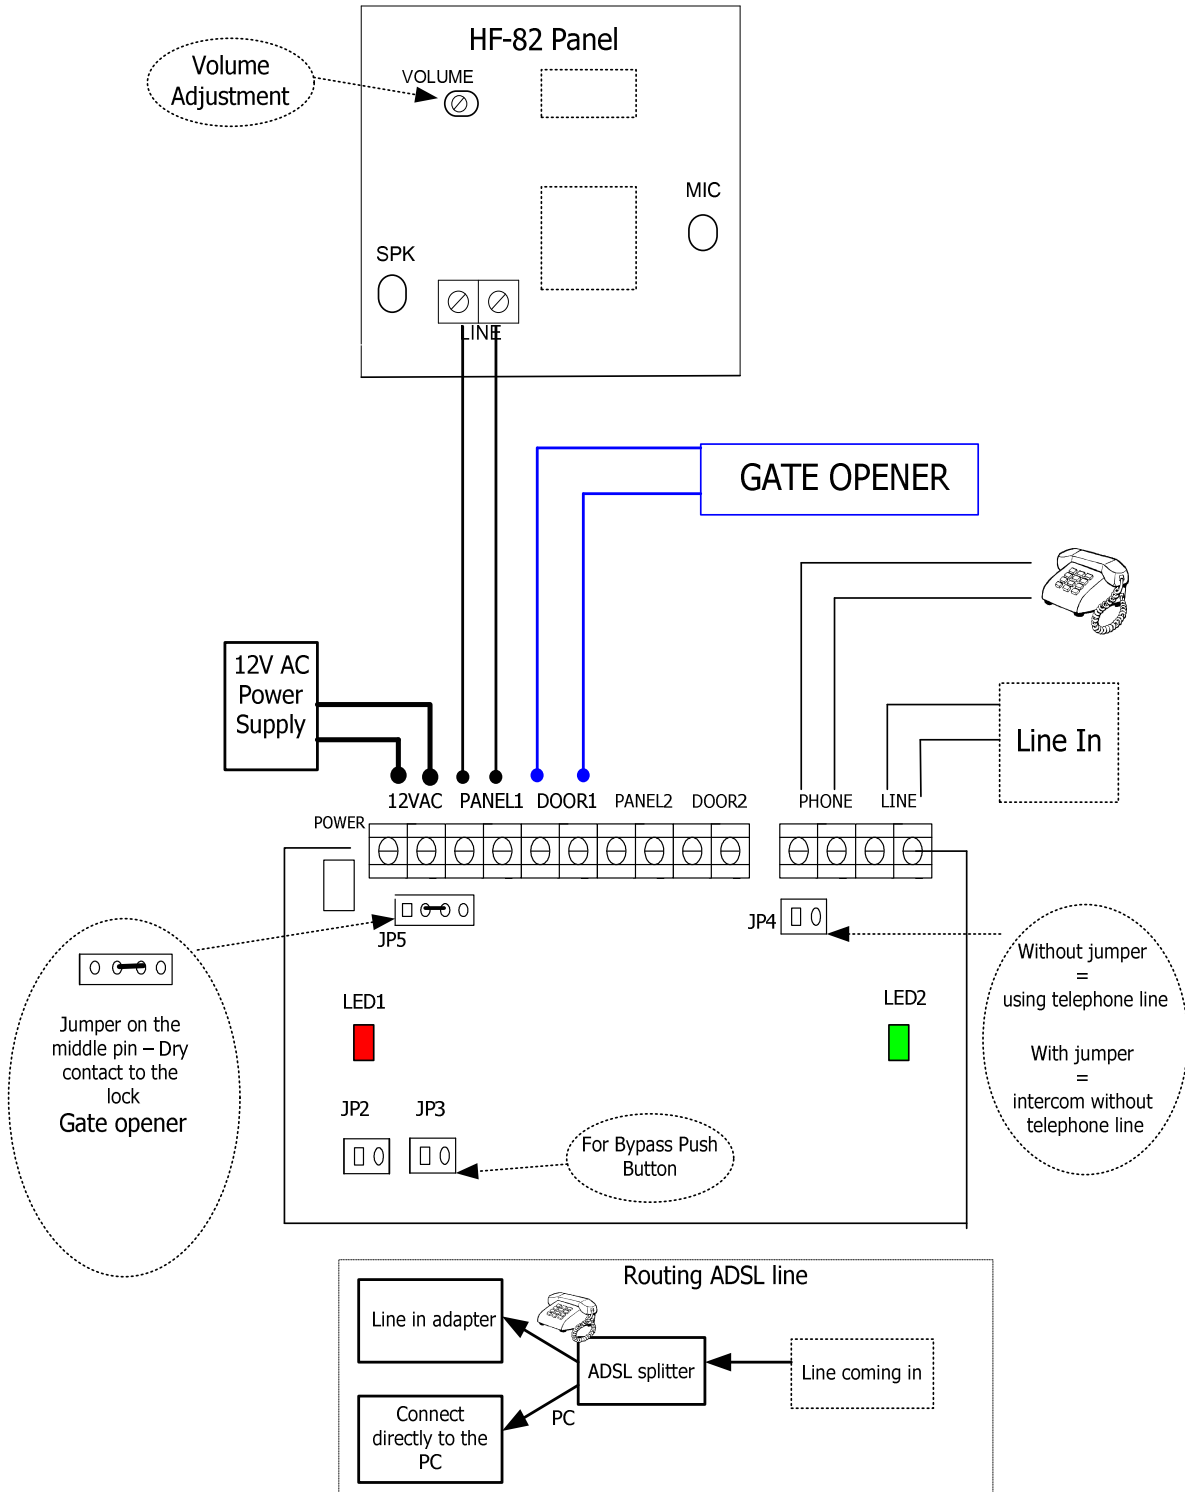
HF-82 Panel

Volume Adjustment

VOLUME

MIC

SPK

LINE

GATE OPENER

12V AC Power Supply

Line In

12VAC PANEL1 DOOR1 PANEL2 DOOR2

PHONE LINE

POWER

JP5

JP4

Jumper on the middle pin – Dry contact to the lock
Gate opener

Without jumper = using telephone line

With jumper = intercom without telephone line

LED1

LED2

JP2 JP3

For Bypass Push Button

Routing ADSL line

Line in adapter

ADSL splitter

Line coming in

Connect directly to the PC

PC